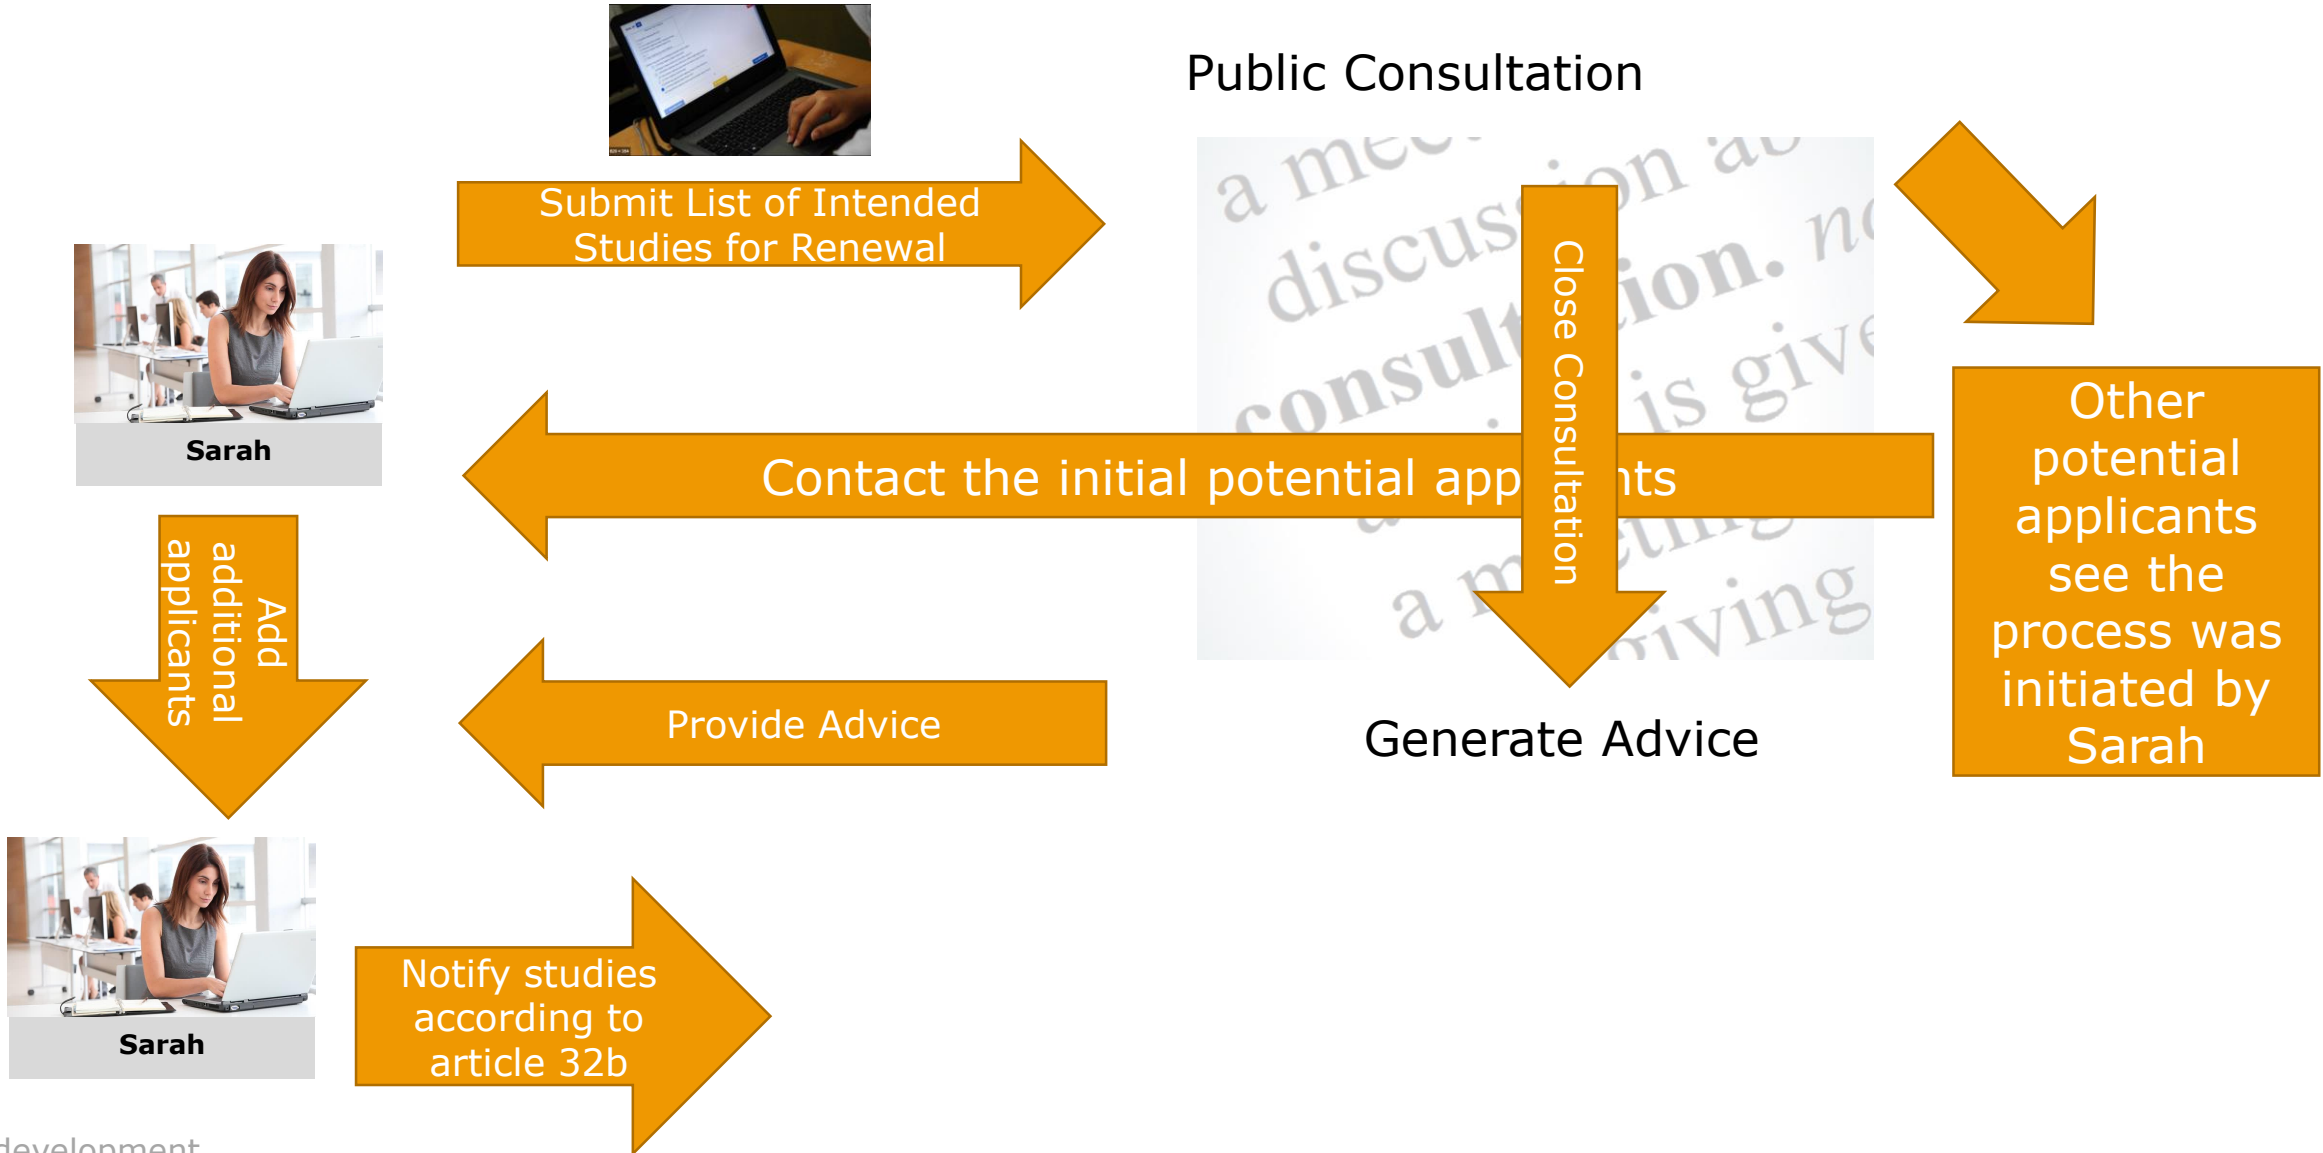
Public Consultation

Submit List of Intended Studies for Renewal

Sarah

Contact the initial potential app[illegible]nts

Close Consultation

Other potential applicants see the process was initiated by Sarah

Add additional applicants

Provide Advice

Generate Advice

Sarah

Notify studies according to article 32b

development